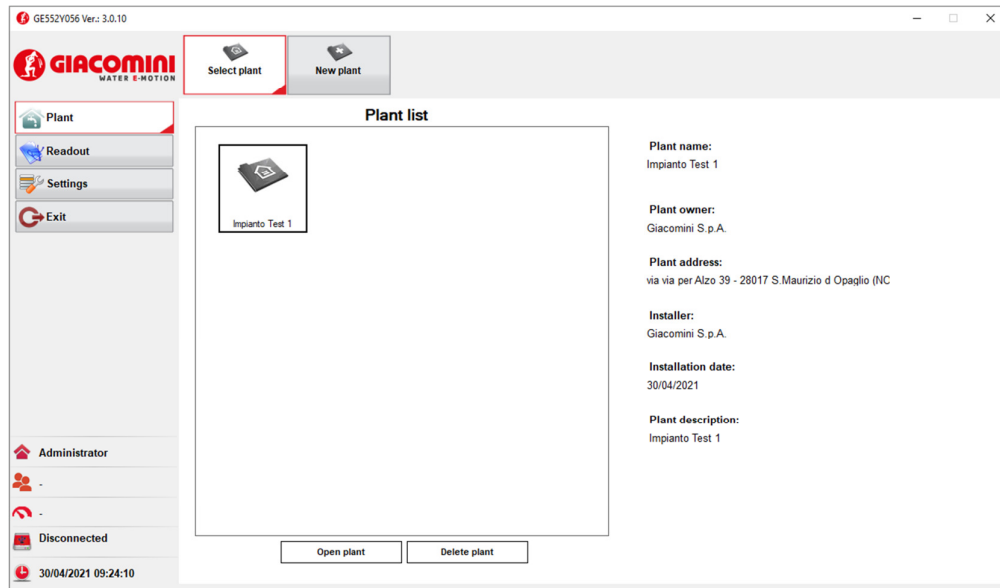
GE552Y056 Ver.: 3.0.10

GIACOMINI
WATER E-MOTION

Select plant
New plant

Plant
Readout
Settings
Exit

Plant list

Impianto Test 1

Open plant
Delete plant

Plant name:
Impianto Test 1

Plant owner:
Giacomini S.p.A.

Plant address:
via via per Alzo 39 - 28017 S.Maurizio d Opaglio (NC

Installer:
Giacomini S.p.A.

Installation date:
30/04/2021

Plant description:
Impianto Test 1

Administrator
-
-
Disconnected
30/04/2021 09:24:10